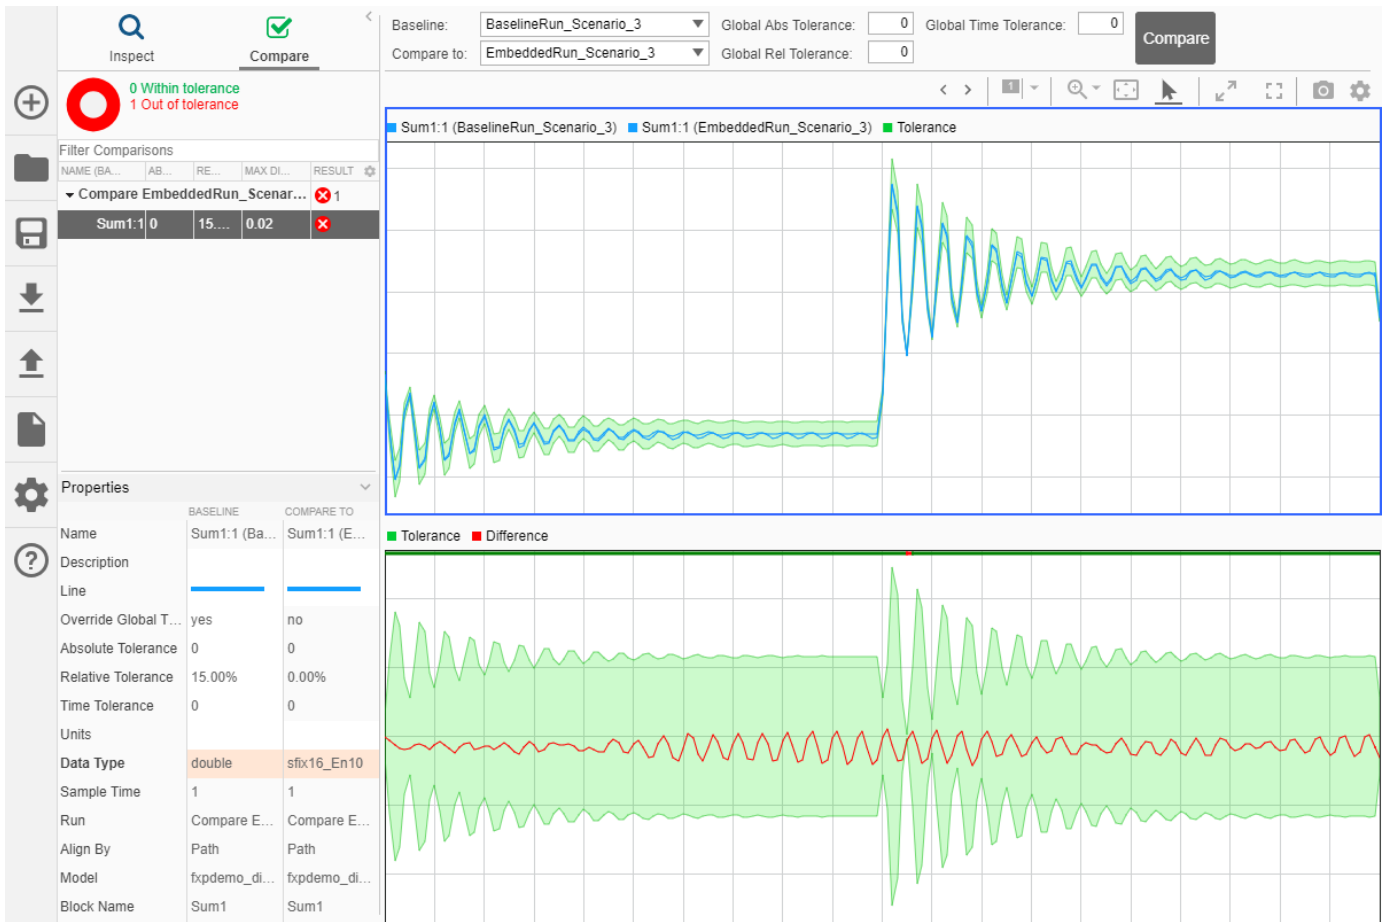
Inspect
Compare

0 Within tolerance
1 Out of tolerance

Filter Comparisons

| NAME (BA... | AB... | RE... | MAX DI... | RESULT |
|---|---|---|---|---|
| Compare EmbeddedRun_Scenar... | | | | 1 |
| Sum1:1 | 0 | 15.... | 0.02 | |

Properties

| | BASELINE | COMPARE TO |
|---|---|---|
| Name | Sum1:1 (Ba... | Sum1:1 (E... |
| Description | | |
| Line | | |
| Override Global T... | yes | no |
| Absolute Tolerance | 0 | 0 |
| Relative Tolerance | 15.00% | 0.00% |
| Time Tolerance | 0 | 0 |
| Units | | |
| Data Type | double | sfix16_En10 |
| Sample Time | 1 | 1 |
| Run | Compare E... | Compare E... |
| Align By | Path | Path |
| Model | fxpdemo_di... | fxpdemo_di... |
| Block Name | Sum1 | Sum1 |

Baseline: BaselineRun_Scenario_3
Compare to: EmbeddedRun_Scenario_3
Global Abs Tolerance: 0
Global Rel Tolerance: 0
Global Time Tolerance: 0
Compare

Sum1:1 (BaselineRun_Scenario_3) Sum1:1 (EmbeddedRun_Scenario_3) Tolerance

Tolerance Difference